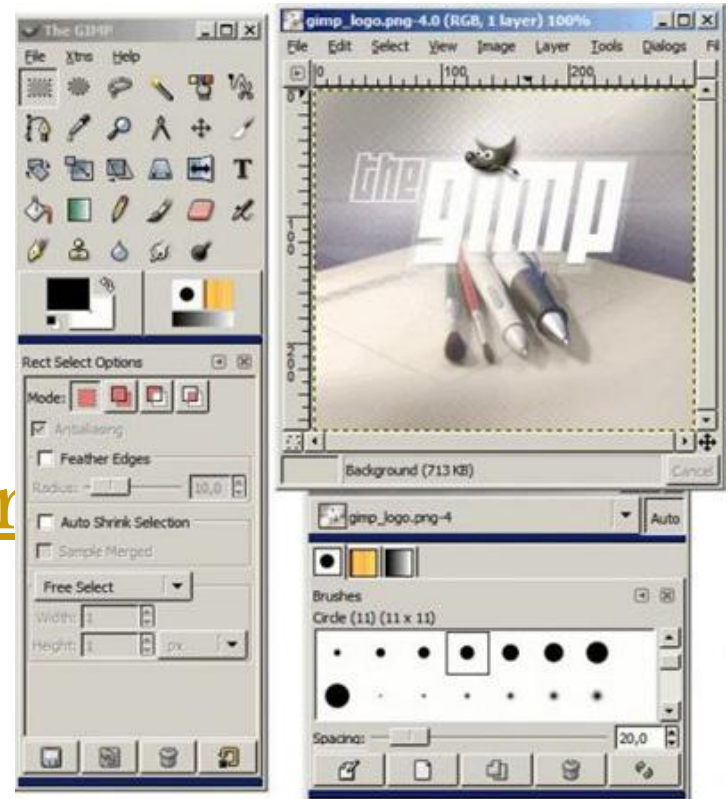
The GIMP
File Xtns Help

Rect Select Options
Mode:
Antialiasing
Feather Edges
Radius: 10,0
Auto Shrink Selection
Sample Merged
Free Select
Width: 1
Height: 1 px

gimp_logo.png-4.0 (RGB, 1 layer) 100%
File Edit Select View Image Layer Tools Dialogs Fi
0 100 200
the gimp
Background (713 KB)
Cancel

gimp_logo.png-4
Auto
Brushes
Circle (11) (11 x 11)
Spacing: 20,0